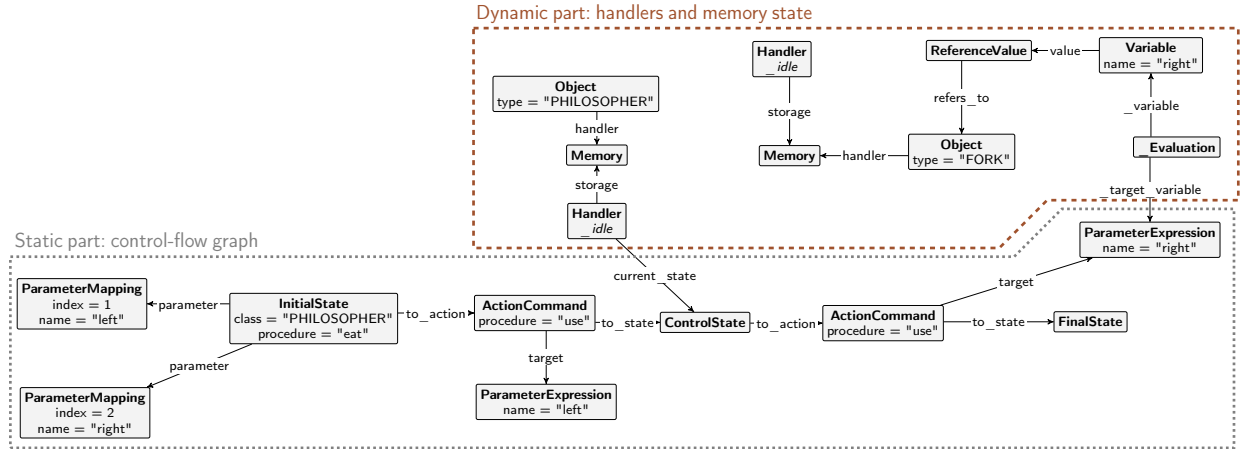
Dynamic part: handlers and memory state

Handler
_idle

storage

Memory

ReferenceValue

value

Variable
name = "right"

refers_to

_variable

Object
type = "PHILOSOPHER"

handler

Memory

storage

Handler
_idle

Object
type = "FORK"

handler

_Evaluation

_target_variable

Static part: control-flow graph

ParameterExpression
name = "right"

current_state

target

ParameterMapping
index = 1
name = "left"

parameter

InitialState
class = "PHILOSOPHER"
procedure = "eat"

to_action

ActionCommand
procedure = "use"

to_state

ControlState

to_action

ActionCommand
procedure = "use"

to_state

FinalState

parameter

target

ParameterMapping
index = 2
name = "right"

ParameterExpression
name = "left"